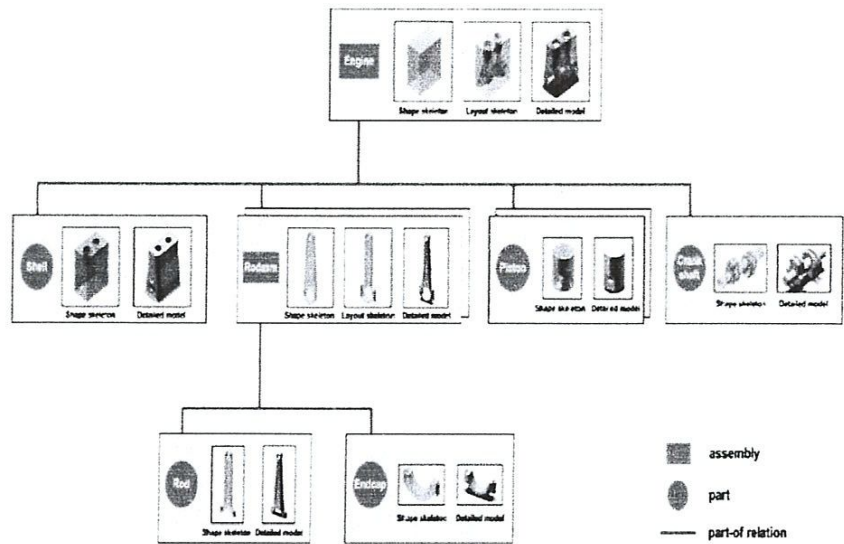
Engine

Shape skeleton

Layout skeleton

Detailed model

Shell

Shape skeleton

Detailed model

Rodcaps

Shape skeleton

Layout skeleton

Detailed model

Piston

Shape skeleton

Detailed model

Crank shaft

Shape skeleton

Detailed model

Rod

Shape skeleton

Detailed model

Endcap

Shape skeleton

Detailed model

assembly

part

part-of relation